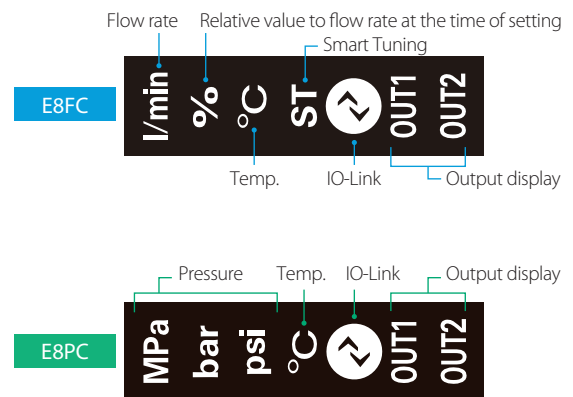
Flow rate
Relative value to flow rate at the time of setting
Smart Tuning
E8FC
l/min
%
°C
ST
OUT1
OUT2
Temp.
IO-Link
Output display

Pressure
Temp.
IO-Link
Output display
E8PC
MPa
bar
psi
°C
OUT1
OUT2